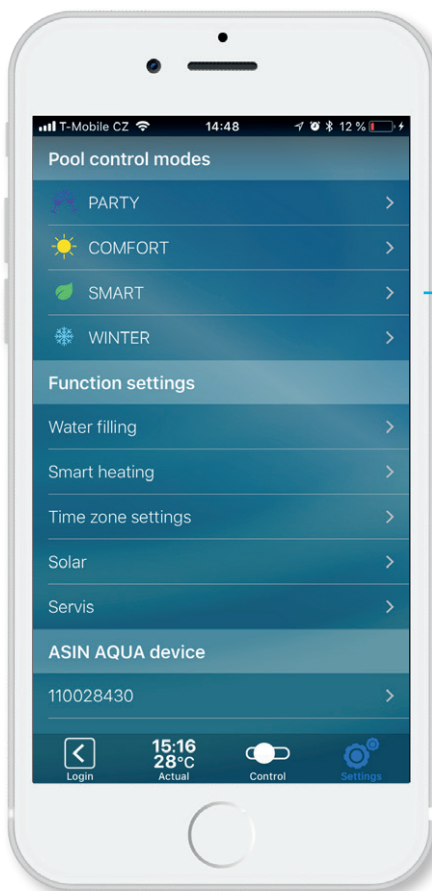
T-Mobile CZ 14:48 12 %

Pool control modes

PARTY

COMFORT

SMART

WINTER

Function settings

Water filling

Smart heating

Time zone settings

Solar

Servis

ASIN AQUA device

110028430

Login

15:16
28°C
Actual

Control

Settings